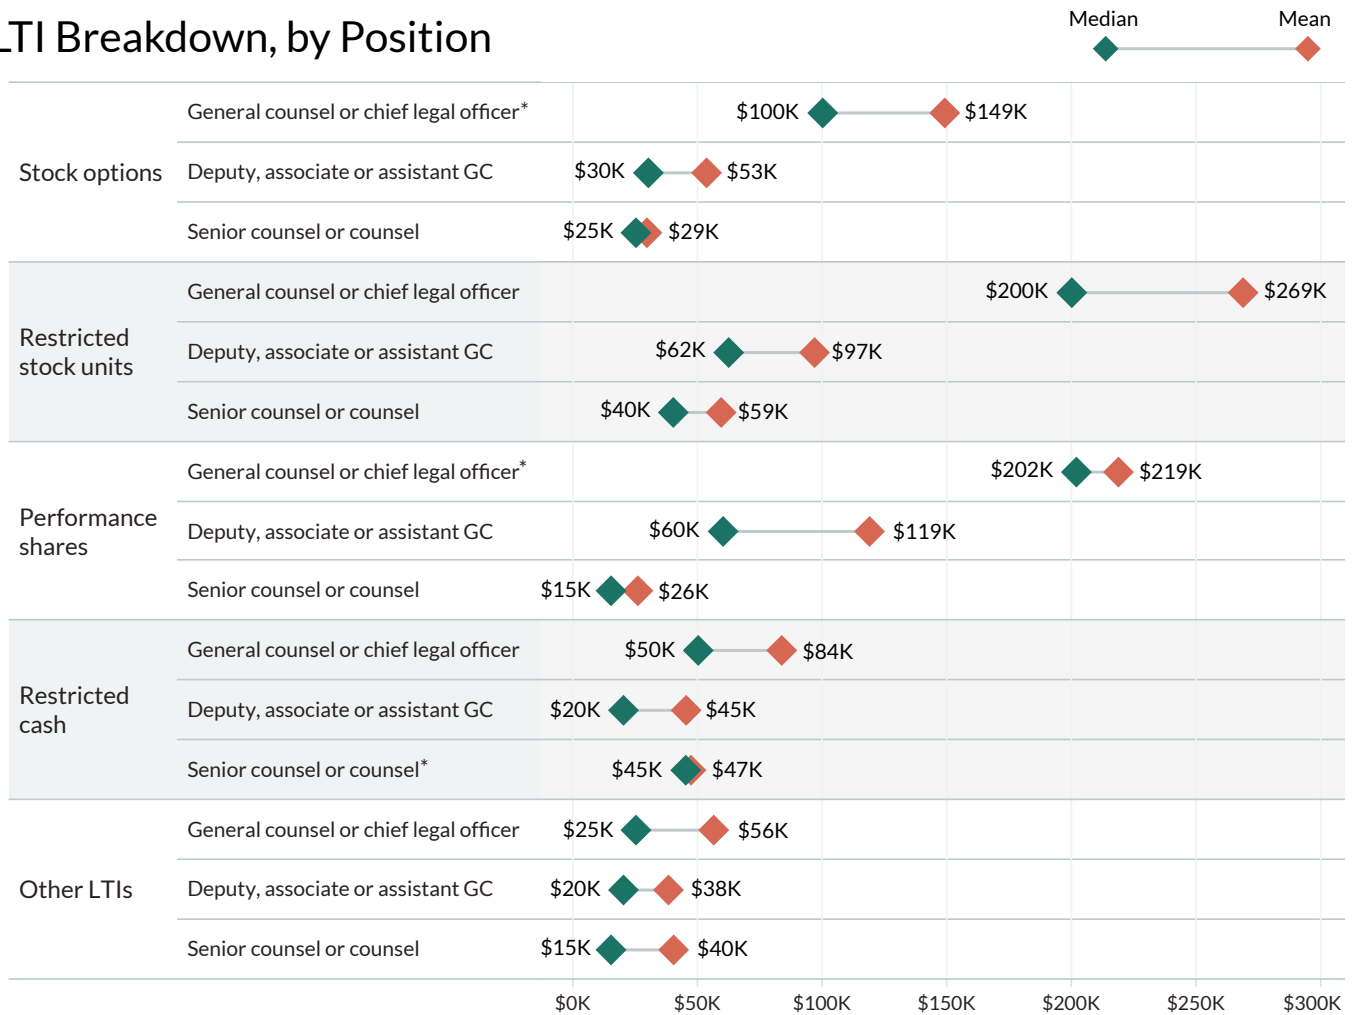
LTI Breakdown, by Position

Median Mean

| | | Median | Mean |
|---|---|---|---|
| Stock options | General counsel or chief legal officer* | \$100K | \$149K |
| | Deputy, associate or assistant GC | \$30K | \$53K |
| | Senior counsel or counsel | \$25K | \$29K |
| Restricted stock units | General counsel or chief legal officer | \$200K | \$269K |
| | Deputy, associate or assistant GC | \$62K | \$97K |
| | Senior counsel or counsel | \$40K | \$59K |
| Performance shares | General counsel or chief legal officer* | \$202K | \$219K |
| | Deputy, associate or assistant GC | \$60K | \$119K |
| | Senior counsel or counsel | \$15K | \$26K |
| Restricted cash | General counsel or chief legal officer | \$50K | \$84K |
| | Deputy, associate or assistant GC | \$20K | \$45K |
| | Senior counsel or counsel* | \$45K | \$47K |
| Other LTIs | General counsel or chief legal officer | \$25K | \$56K |
| | Deputy, associate or assistant GC | \$20K | \$38K |
| | Senior counsel or counsel | \$15K | \$40K |

\$0K \$50K \$100K \$150K \$200K \$250K \$300K